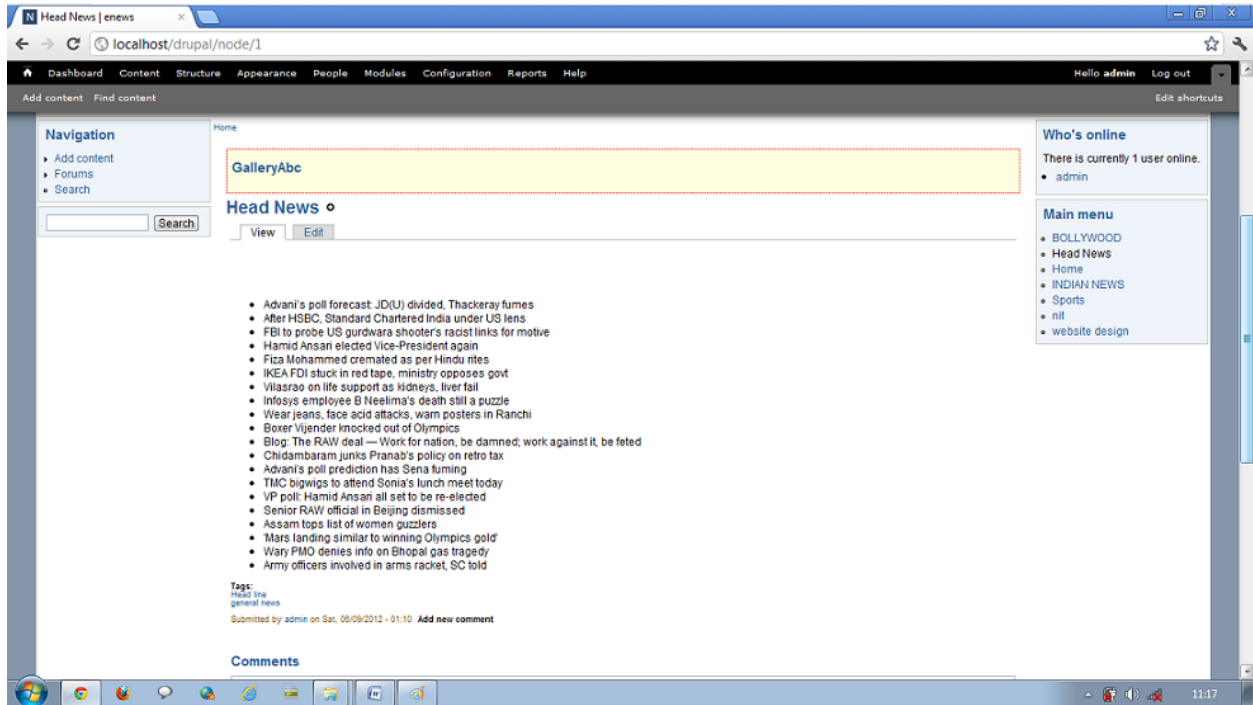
N Head News | enews ×

localhost/drupal/node/1

Dashboard Content Structure Appearance People Modules Configuration Reports Help Hello admin Log out

Add content Find content Edit shortcuts

Navigation
- Add content
- Forums
- Search

Search

Home

GalleryAbc

Head News

View Edit

- Advani's poll forecast: JD(U) divided, Thackeray fumes
- After HSBC, Standard Chartered India under US lens
- FBI to probe US gurdwara shooter's racist links for motive
- Hamid Ansari elected Vice-President again
- Fiza Mohammed cremated as per Hindu rites
- IKEA FDI stuck in red tape, ministry opposes govt
- Vilasrao on life support as kidneys, liver fail
- Infosys employee B Neelima's death still a puzzle
- Wear jeans, face acid attacks, warn posters in Ranchi
- Boxer Vijender knocked out of Olympics
- Blog: The RAW deal — Work for nation, be damned; work against it, be feted
- Chidambaram junks Pranab's policy on retro tax
- Advani's poll prediction has Sena fuming
- TMC bigwigs to attend Sonia's lunch meet today
- VP poll: Hamid Ansari all set to be re-elected
- Senior RAW official in Beijing dismissed
- Assam tops list of women guzzlers
- 'Mars landing similar to winning Olympics gold'
- Wary PMO denies info on Bhopal gas tragedy
- Army officers involved in arms racket, SC told

Tags:
Head line
general news

Submitted by admin on Sat, 08/09/2012 - 01:10 Add new comment

Comments

Who's online
There is currently 1 user online.
- admin

Main menu
- BOLLYWOOD
- Head News
- Home
- INDIAN NEWS
- Sports
- nit
- website design

11:17